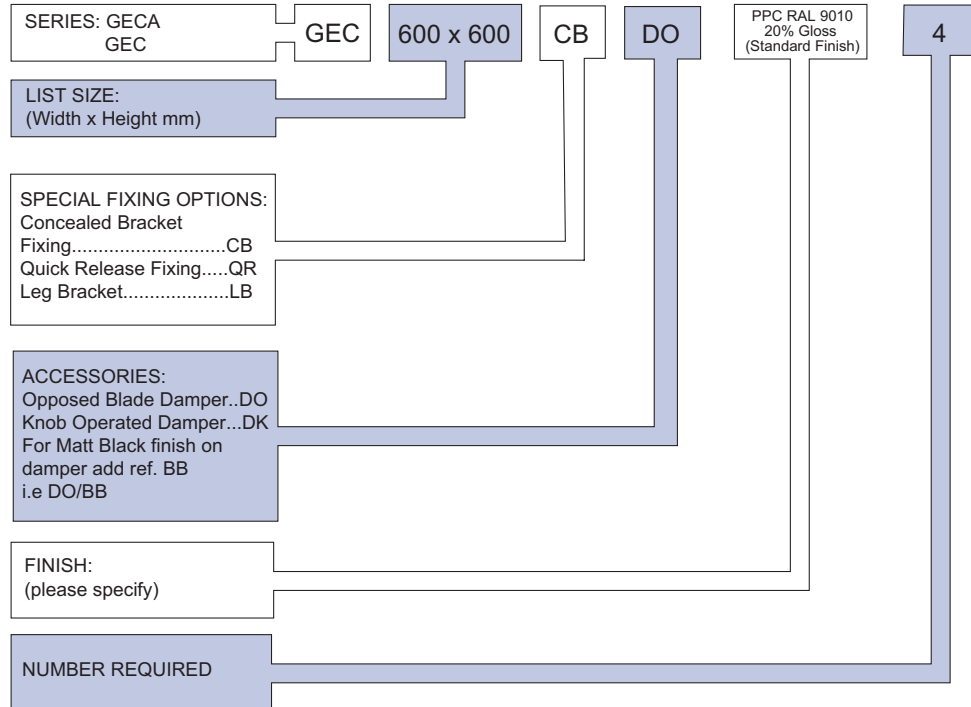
SERIES: GECA
GEC

GEC

600 x 600

CB

DO

PPC RAL 9010
20% Gloss
(Standard Finish)

4

LIST SIZE:
(Width x Height mm)

SPECIAL FIXING OPTIONS:
Concealed Bracket Fixing............................CB
Quick Release Fixing.....QR
Leg Bracket...................LB

ACCESSORIES:
Opposed Blade Damper..DO
Knob Operated Damper...DK
For Matt Black finish on damper add ref. BB
i.e DO/BB

FINISH:
(please specify)

NUMBER REQUIRED